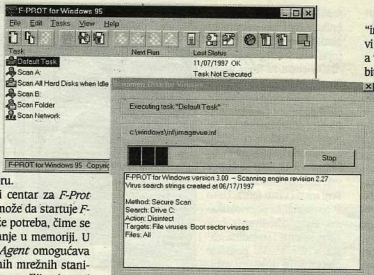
F-PROT for Windows 95

File Edit Tasks View Help

| Task | Next Run | Last Status |
|---|---|---|
| Default Task | | 11/07/1997 OK |
| Scan A: | | Task Not Executed |
| Scan All Hard Disks when Idle | | |
| Scan B: | | |
| Scan Folder | | |
| Scan Network | | |

F-PROT for Windows 95 Copyr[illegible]

Executing task "Default Task"

c:\windows\inf\imagevue.inf

Stop

F-PROT for Windows version 3.00 -- Scanning engine revision 2.27
Virus search strings created at 06/17/1997

Method: Secure Scan
Search: Drive C:
Action: Disinfect
Targets: File viruses Boot sector viruses
Files: All

"i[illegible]
vi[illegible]
a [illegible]
bi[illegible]

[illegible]ru.
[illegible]i centar za F-Prot
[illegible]nože da startuje F-
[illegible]e potreba, čime se
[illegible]nje u memoriji. U
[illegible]Agent omogućava
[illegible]ih mrežnih stani-